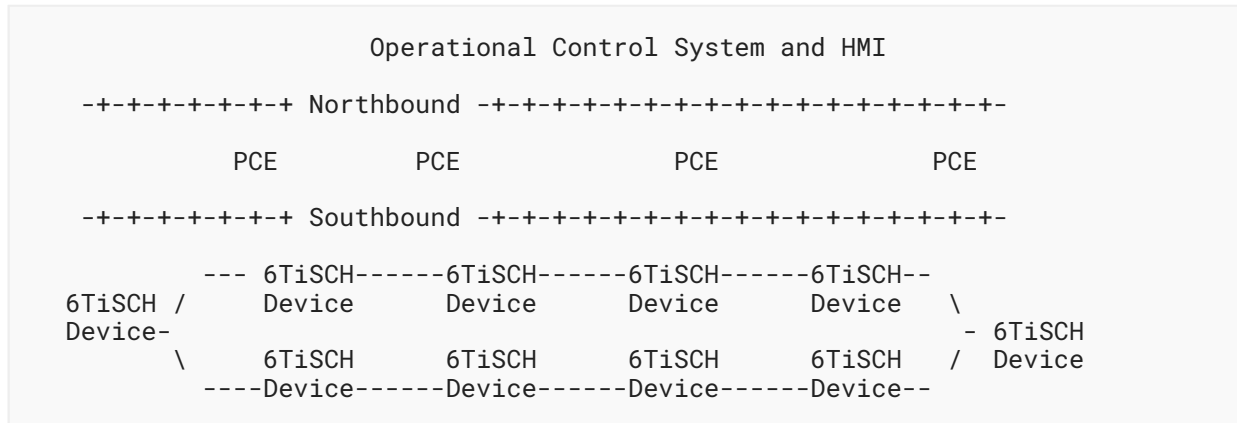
Operational Control System and HMI

-+-+-+-+-+-+-+ Northbound -+-+-+-+-+-+-+-+-+-+-+-+-+-+-+-+-+-

PCE PCE PCE PCE

-+-+-+-+-+-+-+ Southbound -+-+-+-+-+-+-+-+-+-+-+-+-+-+-+-+-+-

--- 6TiSCH------6TiSCH------6TiSCH------6TiSCH--
6TiSCH / Device Device Device Device \
Device- - 6TiSCH
\ 6TiSCH 6TiSCH 6TiSCH 6TiSCH / Device
----Device------Device------Device------Device--